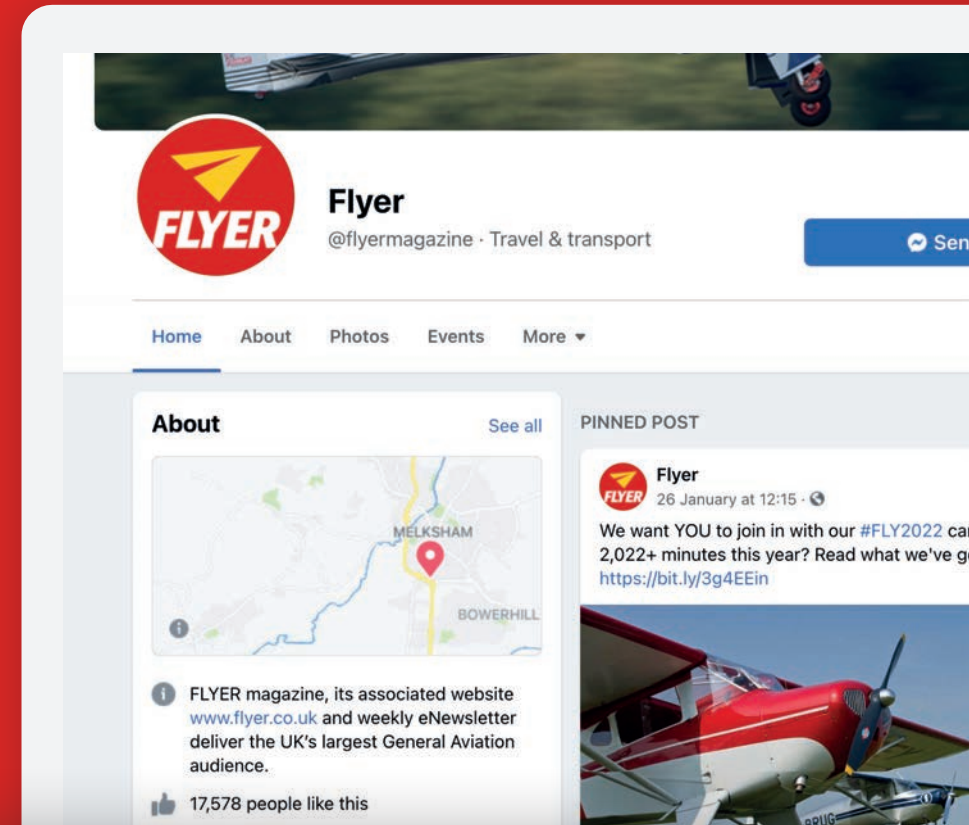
FLYER

Flyer
@flyermagazine · Travel & transport

Sen

Home About Photos Events More ▾

About
See all

MELKSHAM
BOWERHILL

FLYER magazine, its associated website www.flyer.co.uk and weekly eNewsletter deliver the UK's largest General Aviation audience.

17,578 people like this

PINNED POST

FLYER
Flyer
26 January at 12:15 ·

We want YOU to join in with our #FLY2022 ca
2,022+ minutes this year? Read what we've g
https://bit.ly/3g4EEin